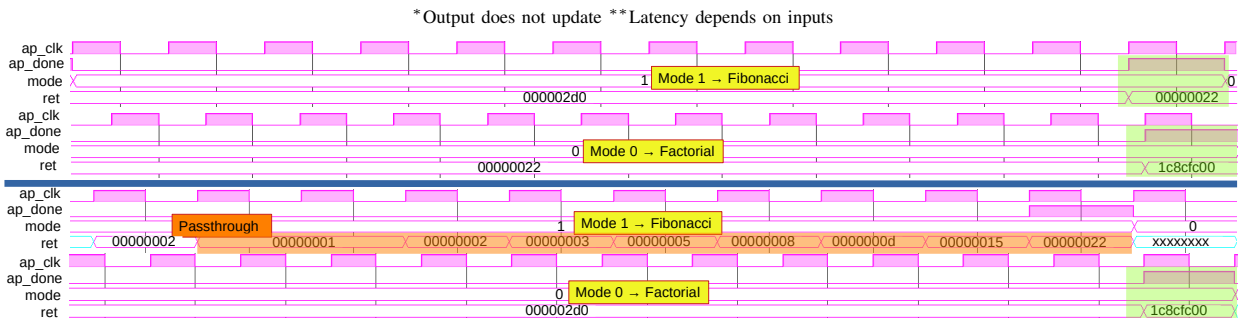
*Output does not update **Latency depends on inputs

ap_clk
ap_done
mode
ret
1 Mode 1 → Fibonacci
0
000002d0
00000022

ap_clk
ap_done
mode
ret
0 Mode 0 → Factorial
00000022
1c8cfc00

ap_clk
ap_done
mode
ret
Passthrough
1 Mode 1 → Fibonacci
0
00000002
00000001
00000002
00000003
00000005
00000008
0000000d
00000015
00000022
xxxxxxxx

ap_clk
ap_done
mode
ret
0 Mode 0 → Factorial
000002d0
1c8cfc00